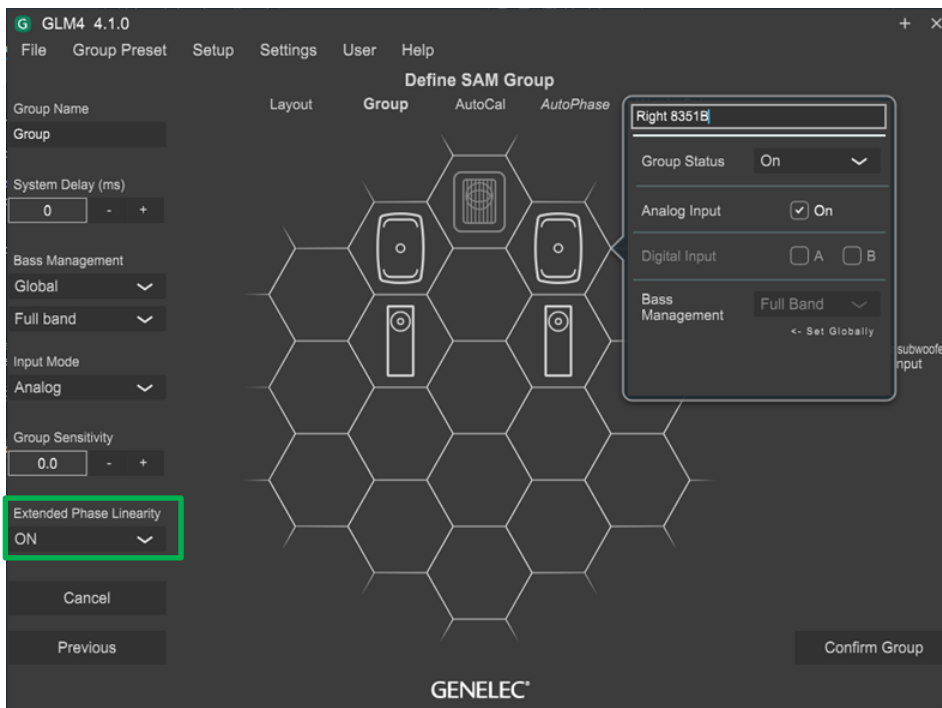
G GLM4 4.1.0
+ ×
File Group Preset Setup Settings User Help

Define SAM Group

Layout Group AutoCal AutoPhase

Group Name
Group

System Delay (ms)
0 - +

Bass Management
Global
Full band

Input Mode
Analog

Group Sensitivity
0.0 - +

Extended Phase Linearity
ON

Cancel

Previous

Right 8351B

Group Status On

Analog Input On

Digital Input A B

Bass Management Full Band
<- Set Globally

subwoofe
nput

Confirm Group

GENELEC®